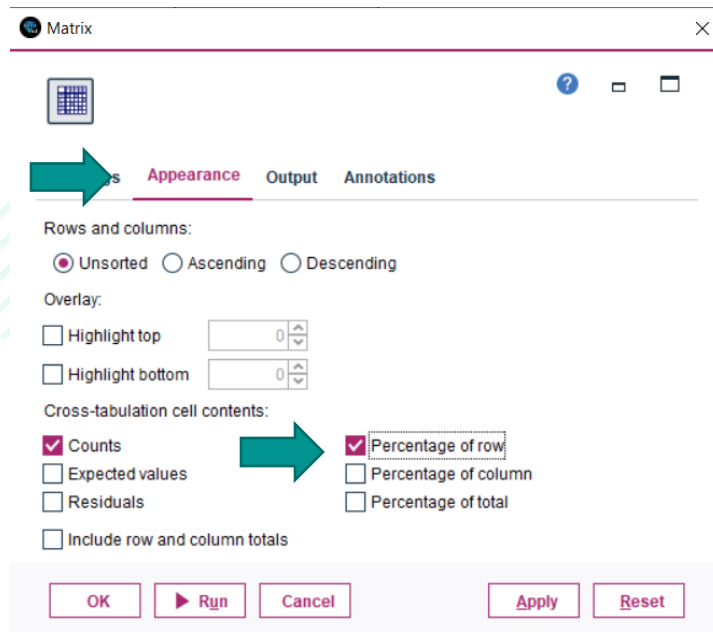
Matrix

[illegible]s Appearance Output Annotations

Rows and columns:

Unsorted Ascending Descending

Overlay:

Highlight top 0

Highlight bottom 0

Cross-tabulation cell contents:

Counts
Expected values
Residuals

Percentage of row
Percentage of column
Percentage of total

Include row and column totals

OK Run Cancel Apply Reset